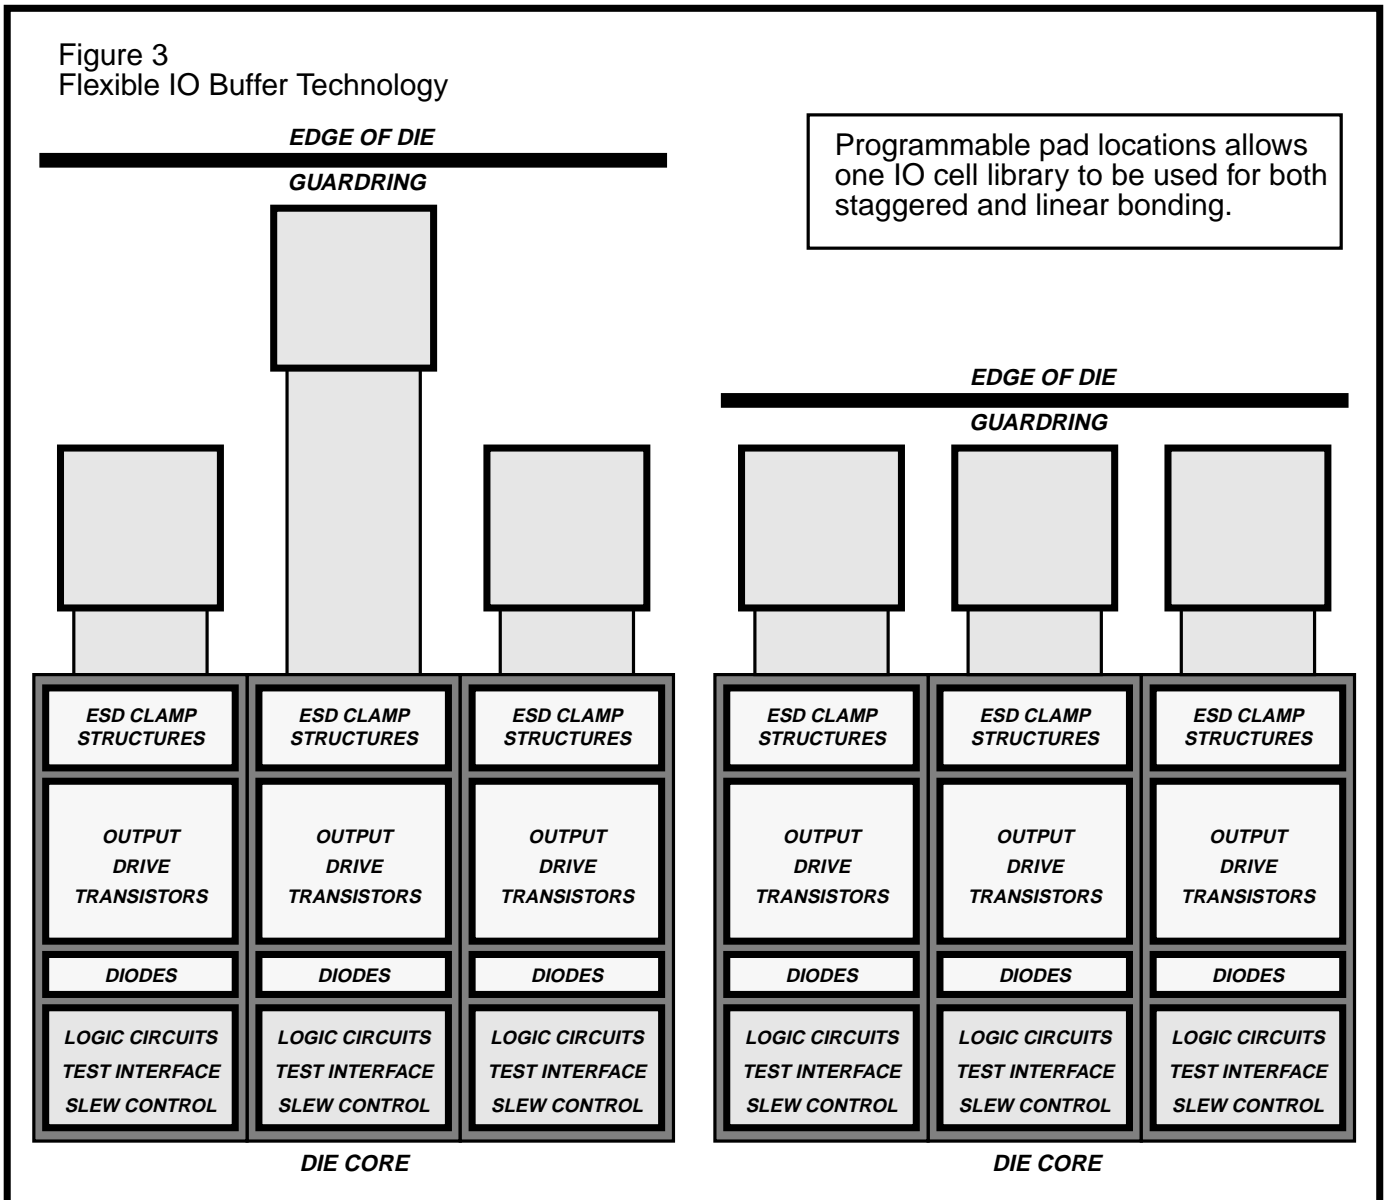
Figure 3
Flexible IO Buffer Technology

EDGE OF DIE

GUARDRING

Programmable pad locations allows one IO cell library to be used for both staggered and linear bonding.

EDGE OF DIE

GUARDRING

ESD CLAMP STRUCTURES

OUTPUT DRIVE TRANSISTORS

DIODES

LOGIC CIRCUITS TEST INTERFACE SLEW CONTROL

ESD CLAMP STRUCTURES

OUTPUT DRIVE TRANSISTORS

DIODES

LOGIC CIRCUITS TEST INTERFACE SLEW CONTROL

ESD CLAMP STRUCTURES

OUTPUT DRIVE TRANSISTORS

DIODES

LOGIC CIRCUITS TEST INTERFACE SLEW CONTROL

ESD CLAMP STRUCTURES

OUTPUT DRIVE TRANSISTORS

DIODES

LOGIC CIRCUITS TEST INTERFACE SLEW CONTROL

ESD CLAMP STRUCTURES

OUTPUT DRIVE TRANSISTORS

DIODES

LOGIC CIRCUITS TEST INTERFACE SLEW CONTROL

ESD CLAMP STRUCTURES

OUTPUT DRIVE TRANSISTORS

DIODES

LOGIC CIRCUITS TEST INTERFACE SLEW CONTROL

DIE CORE

DIE CORE